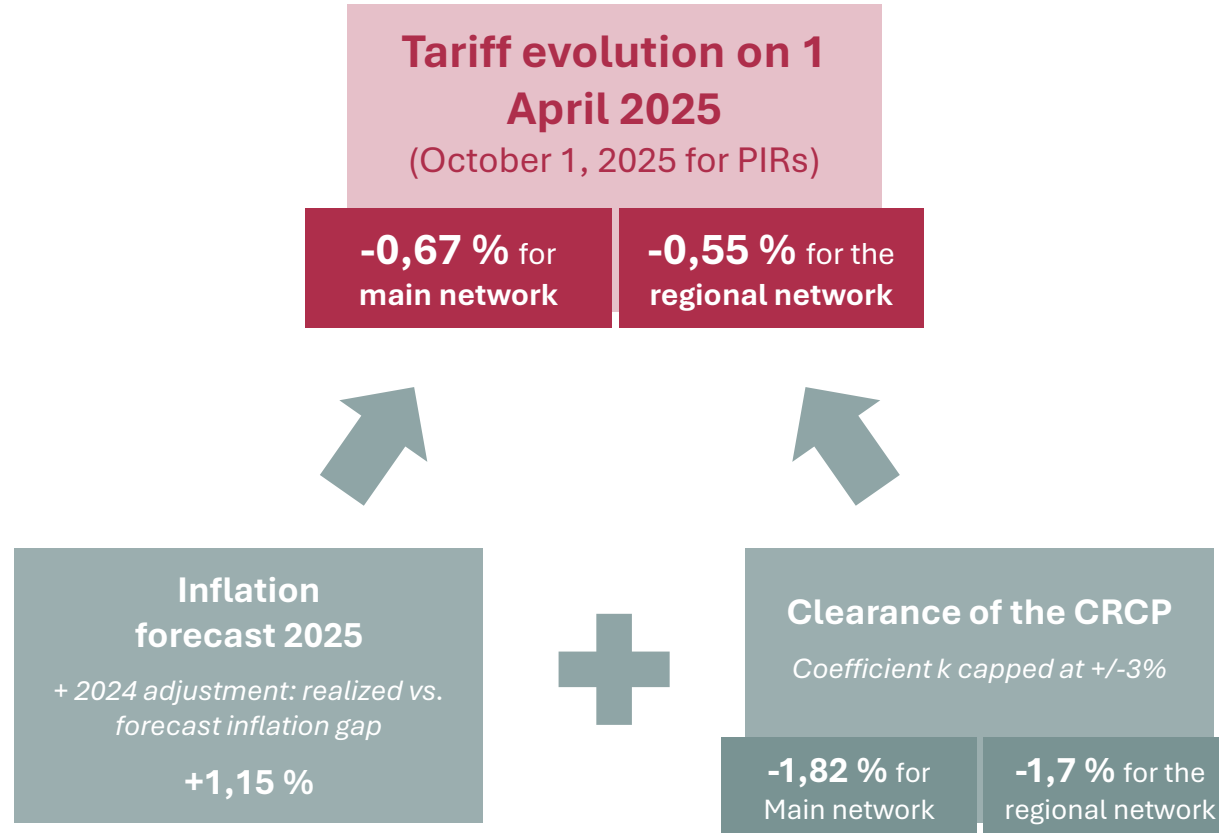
Tariff evolution on 1 April 2025
(October 1, 2025 for PIRs)

-0,67 % for main network

-0,55 % for the regional network

Inflation forecast 2025

+ 2024 adjustment: realized vs. forecast inflation gap

+1,15 %

Clearance of the CRCP

Coefficient k capped at +/-3%

-1,82 % for Main network

-1,7 % for the regional network